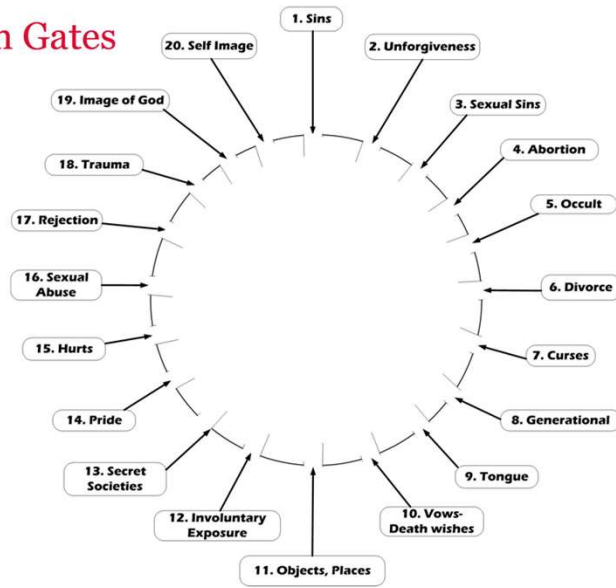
n Gates

1. Sins

2. Unforgiveness

3. Sexual Sins

4. Abortion

5. Occult

6. Divorce

7. Curses

8. Generational

9. Tongue

10. Vows- Death wishes

11. Objects, Places

12. Involuntary Exposure

13. Secret Societies

14. Pride

15. Hurts

16. Sexual Abuse

17. Rejection

18. Trauma

19. Image of God

20. Self Image